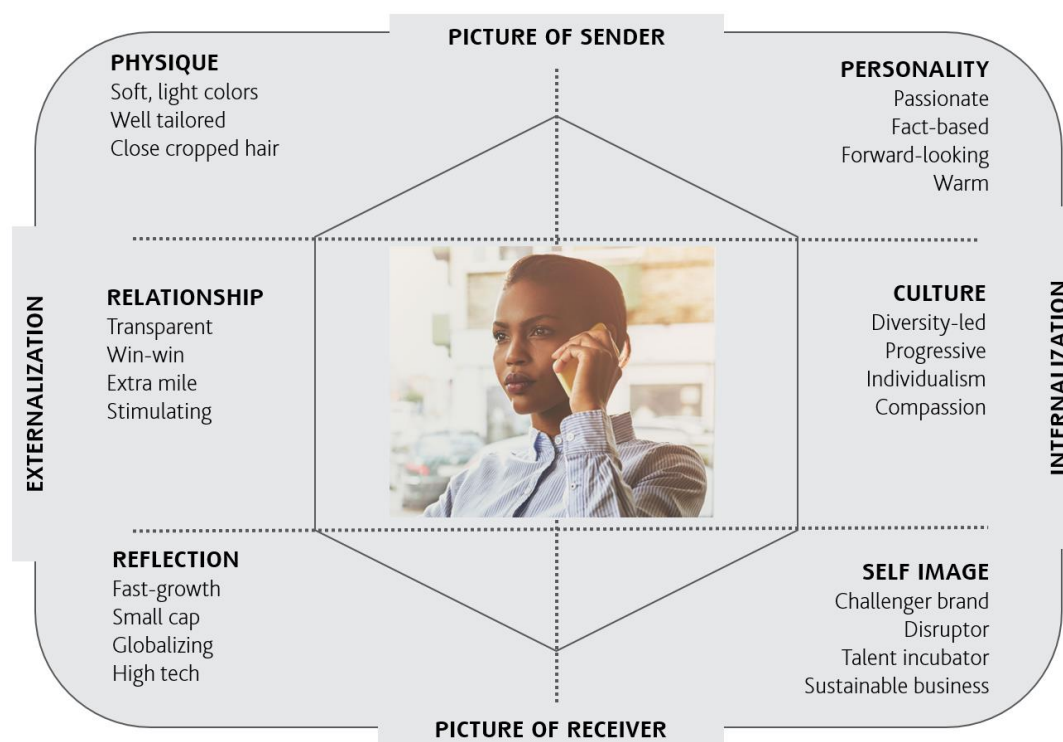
PICTURE OF SENDER

PHYSIQUE
Soft, light colors
Well tailored
Close cropped hair

PERSONALITY
Passionate
Fact-based
Forward-looking
Warm

EXTERNALIZATION

RELATIONSHIP
Transparent
Win-win
Extra mile
Stimulating

CULTURE
Diversity-led
Progressive
Individualism
Compassion

INTERNALIZATION

REFLECTION
Fast-growth
Small cap
Globalizing
High tech

SELF IMAGE
Challenger brand
Disruptor
Talent incubator
Sustainable business

PICTURE OF RECEIVER